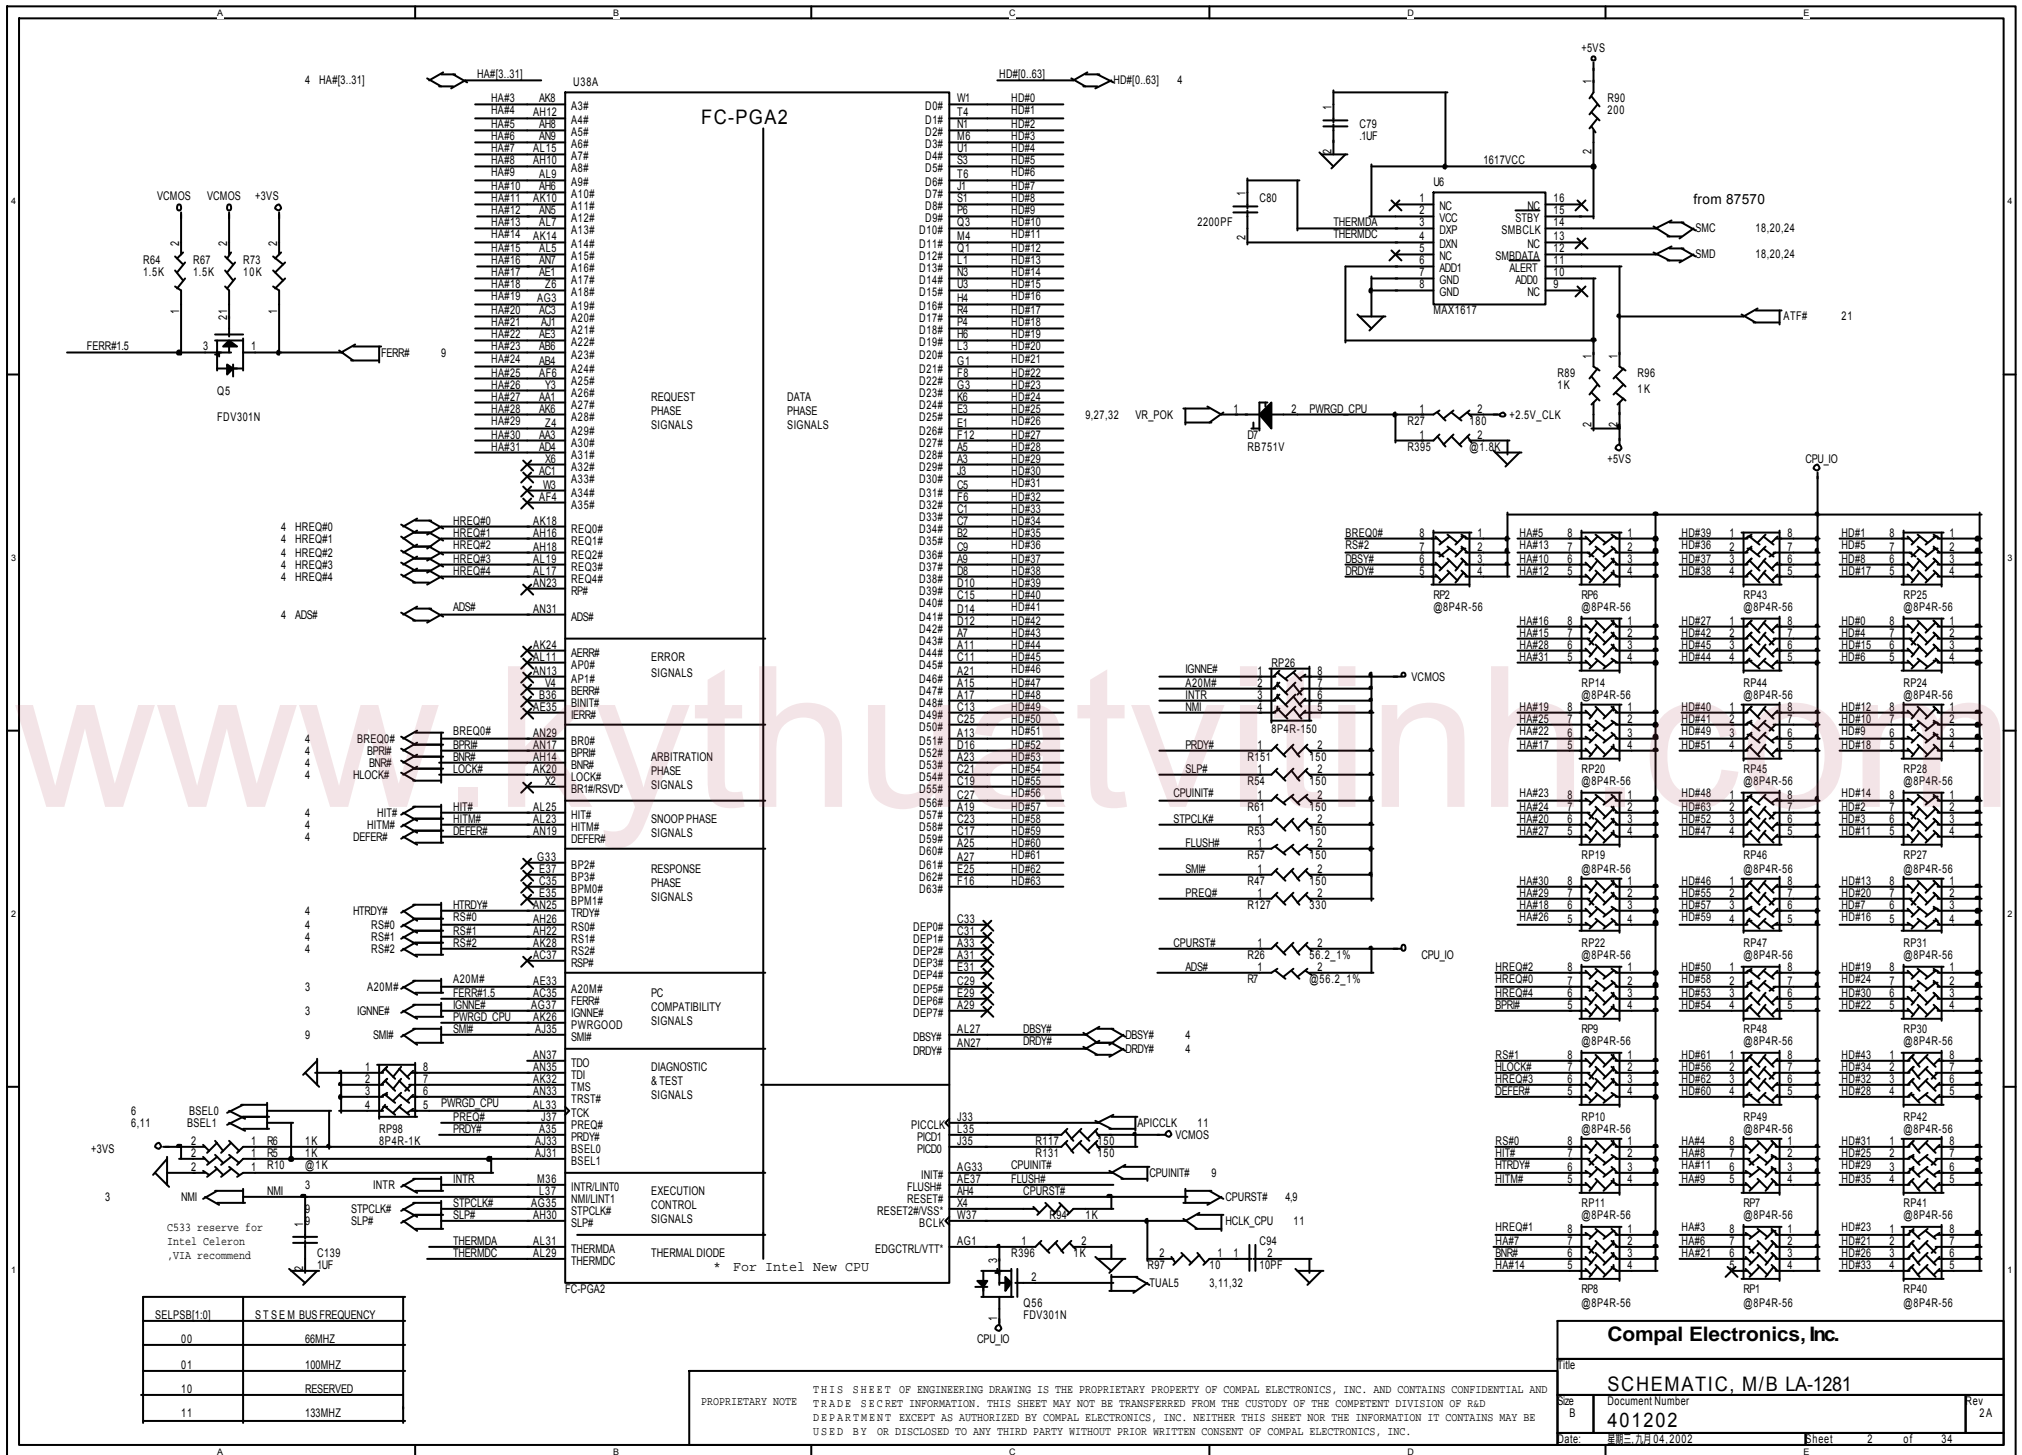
A B C D E

4 HA#[3..31] HA#[3..31] U38A

FC-PGA2

HD#[0..63] HD#[0..63] 4

+5VS

R90
200

C79
.1UF

1617VCC

U6

C80
2200PF

THERMDA
THERMDC

NC
VCC
DXP
DXN
NC
ADD1
GND
GND

NC
STBY
SMBCLK
NC
SMBDATA
ALERT
ADD0
NC

MAX1617

from 87570

SMC 18,20,24
SMD 18,20,24

ATF# 21

R89
1K

R96
1K

+5VS

VCMOS VCMOS +3VS

R64
1.5K

R67
1.5K

R73
10K

FERR#1.5

FERR# 9

Q5
FDV301N

REQUEST
PHASE
SIGNALS

DATA
PHASE
SIGNALS

9,27,32 VR_POK

PWRGD_CPU

R27 180
+2.5V_CLK

D7
RB751V

R395 @1.8K

CPU_IO

4 HREQ#0
4 HREQ#1
4 HREQ#2
4 HREQ#3
4 HREQ#4

REQ0#
REQ1#
REQ2#
REQ3#
REQ4#
RP#

4 ADS#

ADS#

AERR#
AP0#
AP1#
BERR#
BINIT#
IERR#

ERROR
SIGNALS

BREQ0#
BPRI#
BNR#
LOCK#

ARBITRATION
PHASE
SIGNALS

BR0#
BPRI#
BNR#
LOCK#
BR1#/RSVD*

HIT#
HITM#
DEFER#

SNOOP PHASE
SIGNALS

BP2#
BP3#
BPM0#
BPM1#
TRDY#
RS0#
RS1#
RS2#
RSP#

RESPONSE
PHASE
SIGNALS

HTRDY#
RS#0
RS#1
RS#2

A20M#
FERR#1.5
IGNNE#
PWRGD_CPU
SMI#

A20M#
FERR#
IGNNE#
PWRGOOD
SMI#

PC
COMPATIBILITY
SIGNALS

TDO
TDI
TMS
TRST#
TCK
PREQ#
PRDY#
BSEL0
BSEL1

DIAGNOSTIC
& TEST
SIGNALS

RP98
8P4R-1K

BSEL0
BSEL1

+3VS

R6 1K
R5 1K
R10 @1K

NMI

INTR

INTR/LINT0
NMI/LINT1
STPCLK#
SLP#

EXECUTION
CONTROL
SIGNALS

STPCLK#
SLP#

C533 reserve for
Intel Celeron
,VIA recommend

C139
1UF

THERMDA
THERMDC

THERMAL DIODE

* For Intel New CPU

FC-PGA2

DEP0#
DEP1#
DEP2#
DEP3#
DEP4#
DEP5#
DEP6#
DEP7#

DBSY#
DRDY#

DBSY# 4
DRDY# 4

PICCLK
PICD1
PICD0

APICCLK 11

R117 150
R131 150
VCMOS

INIT#
FLUSH#
RESET#
RESET2#/VSS*
BCLK

CPUINIT#
FLUSH#
CPURST#

CPUINIT# 9
CPURST# 4,9

R94 1K

HCLK_CPU 11

EDGCTRL/VTT*

R396 1K

R97 10
C94 10PF

TUAL5 3,11,32

Q56
FDV301N

CPU_IO

IGNNE#
A20M#
INTR
NMI

RP26
8P4R-150

VCMOS

PRDY#
R151 150
SLP#
R54 150
CPUINIT#
R61 150
STPCLK#
R53 150
FLUSH#
R57 150
SMI#
R47 150
PREQ#
R127 330

CPURST#
R26 56.2_1%
ADS#
R7 @56.2_1%

CPU_IO

BREQ0#
RS#2
DBSY#
DRDY#

RP2
@8P4R-56

RP6 @8P4R-56
RP43 @8P4R-56
RP25 @8P4R-56
RP14 @8P4R-56
RP44 @8P4R-56
RP24 @8P4R-56
RP20 @8P4R-56
RP45 @8P4R-56
RP28 @8P4R-56
RP19 @8P4R-56
RP46 @8P4R-56
RP27 @8P4R-56
RP22 @8P4R-56
RP47 @8P4R-56
RP31 @8P4R-56
RP9 @8P4R-56
RP48 @8P4R-56
RP30 @8P4R-56
RP10 @8P4R-56
RP49 @8P4R-56
RP42 @8P4R-56
RP11 @8P4R-56
RP7 @8P4R-56
RP41 @8P4R-56
RP8 @8P4R-56
RP1 @8P4R-56
RP40 @8P4R-56

| SELPSB[1:0] | S T S E M BUS FREQUENCY |
|---|---|
| 00 | 66MHZ |
| 01 | 100MHZ |
| 10 | RESERVED |
| 11 | 133MHZ |

PROPRIETARY NOTE

THIS SHEET OF ENGINEERING DRAWING IS THE PROPRIETARY PROPERTY OF COMPAL ELECTRONICS, INC. AND CONTAINS CONFIDENTIAL AND TRADE SECRET INFORMATION. THIS SHEET MAY NOT BE TRANSFERRED FROM THE CUSTODY OF THE COMPETENT DIVISION OF R&D DEPARTMENT EXCEPT AS AUTHORIZED BY COMPAL ELECTRONICS, INC. NEITHER THIS SHEET NOR THE INFORMATION IT CONTAINS MAY BE USED BY OR DISCLOSED TO ANY THIRD PARTY WITHOUT PRIOR WRITTEN CONSENT OF COMPAL ELECTRONICS, INC.

Compal Electronics, Inc.

Title
SCHEMATIC, M/B LA-1281

Size B
Document Number
401202
Rev 2A

Date: 星期三, 九月 04, 2002 Sheet 2 of 34

www.kythuatvitinh.com